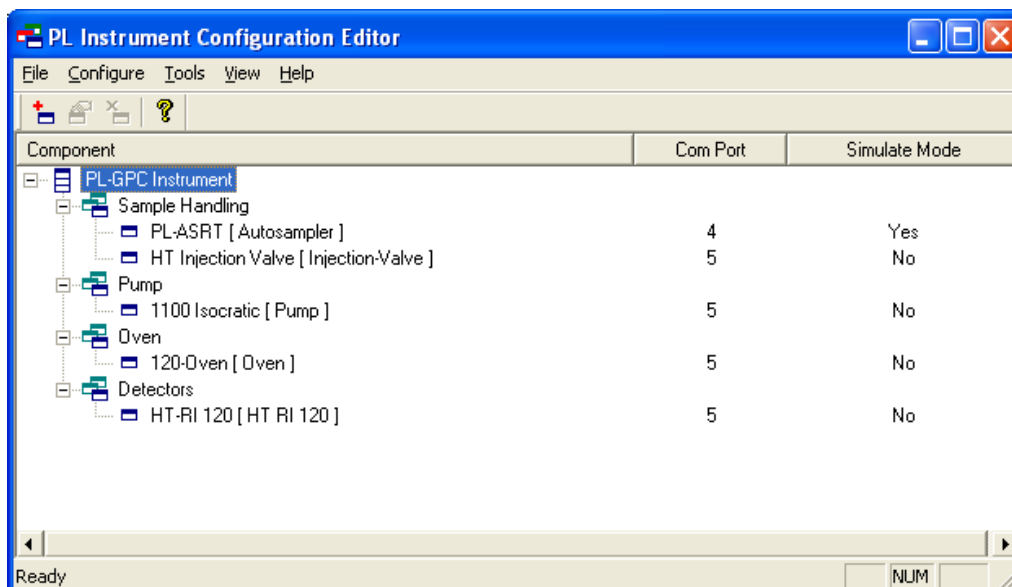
PL Instrument Configuration Editor

File Configure Tools View Help

| Component | Com Port | Simulate Mode |
|---|---|---|
| PL-GPC Instrument | | |
| Sample Handling | | |
| PL-ASRT [ Autosampler ] | 4 | Yes |
| HT Injection Valve [ Injection-Valve ] | 5 | No |
| Pump | | |
| 1100 Isocratic [ Pump ] | 5 | No |
| Oven | | |
| 120-Oven [ Oven ] | 5 | No |
| Detectors | | |
| HT-RI 120 [ HT RI 120 ] | 5 | No |

Ready NUM